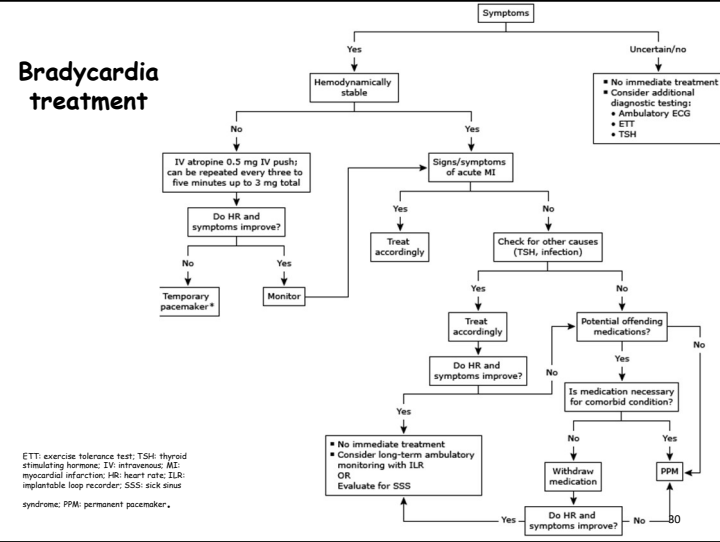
Bradycardia treatment

Symptoms

Yes

Uncertain/no

▪ No immediate treatment
▪ Consider additional diagnostic testing:
• Ambulatory ECG
• ETT
• TSH

Hemodynamically stable

No

Yes

IV atropine 0.5 mg IV push; can be repeated every three to five minutes up to 3 mg total

Signs/symptoms of acute MI

Do HR and symptoms improve?

No

Yes

Temporary pacemaker*

Monitor

Yes

No

Treat accordingly

Check for other causes (TSH, infection)

Yes

No

Treat accordingly

Potential offending medications?

No

Do HR and symptoms improve?

Yes

No

Is medication necessary for comorbid condition?

Yes

▪ No immediate treatment
▪ Consider long-term ambulatory monitoring with ILR
OR
Evaluate for SSS

No

Yes

Withdraw medication

PPM

Do HR and symptoms improve?

Yes

No

ETT: exercise tolerance test; TSH: thyroid stimulating hormone; IV: intravenous; MI: myocardial infarction; HR: heart rate; ILR: implantable loop recorder; SSS: sick sinus syndrome; PPM: permanent pacemaker.

30